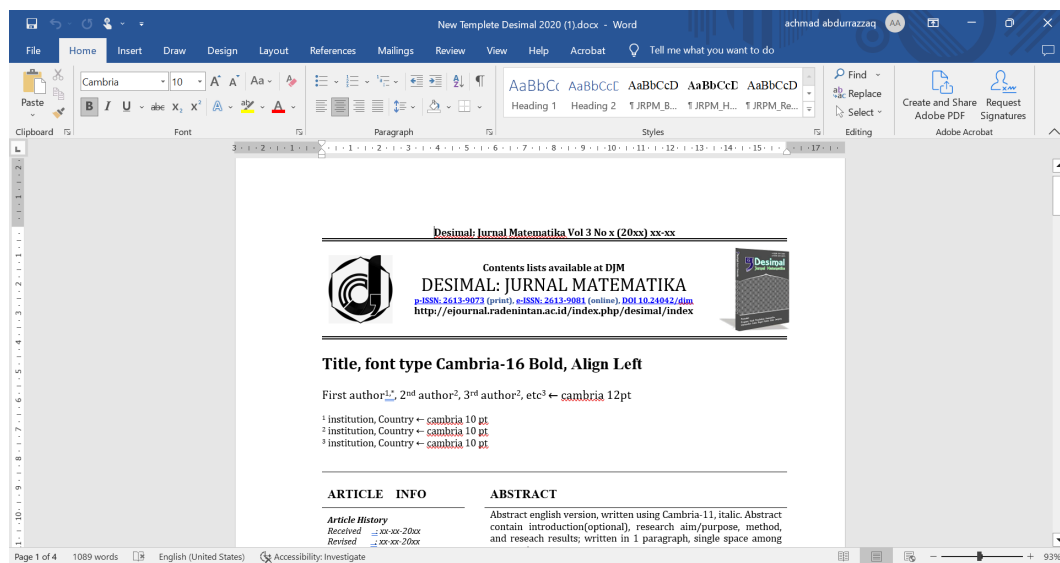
New Templete Desimal 2020 (1).docx - Word

achmad abdurrazzaq AA

File Home Insert Draw Design Layout References Mailings Review View Help Acrobat Tell me what you want to do

Cambria 10

Paste

Clipboard Font Paragraph Styles Editing Adobe Acrobat

AaBbCc Heading 1
AaBbCcD Heading 2
AaBbCcD ¶ JRPM_B...
AaBbCcD ¶ JRPM_H...
AaBbCcD ¶ JRPM_Re...

Find
Replace
Select

Create and Share Adobe PDF
Request Signatures

Desimal: Jurnal Matematika Vol 3 No x (20xx) xx-xx

Contents lists available at DJM

DESIMAL: JURNAL MATEMATIKA

p-ISSN: 2613-9073 (print), e-ISSN: 2613-9081 (online), DOI 10.24042/djm

http://ejournal.radenintan.ac.id/index.php/desimal/index

Desimal Jurnal Matematika

Title, font type Cambria-16 Bold, Align Left

First author$^{1,*}$, 2$^{nd}$ author$^{2}$, 3$^{rd}$ author$^{2}$, etc$^{3}$ ← cambria 12pt

$^{1}$ institution, Country ← cambria 10 pt
$^{2}$ institution, Country ← cambria 10 pt
$^{3}$ institution, Country ← cambria 10 pt

ARTICLE INFO

Article History
Received : xx-xx-20xx
Revised : xx-xx-20xx

ABSTRACT

Abstract english version, written using Cambria-11, italic. Abstract contain introduction(optional), research aim/purpose, method, and reseach results; written in 1 paragraph, single space among

Page 1 of 4 1089 words English (United States) Accessibility: Investigate 93%